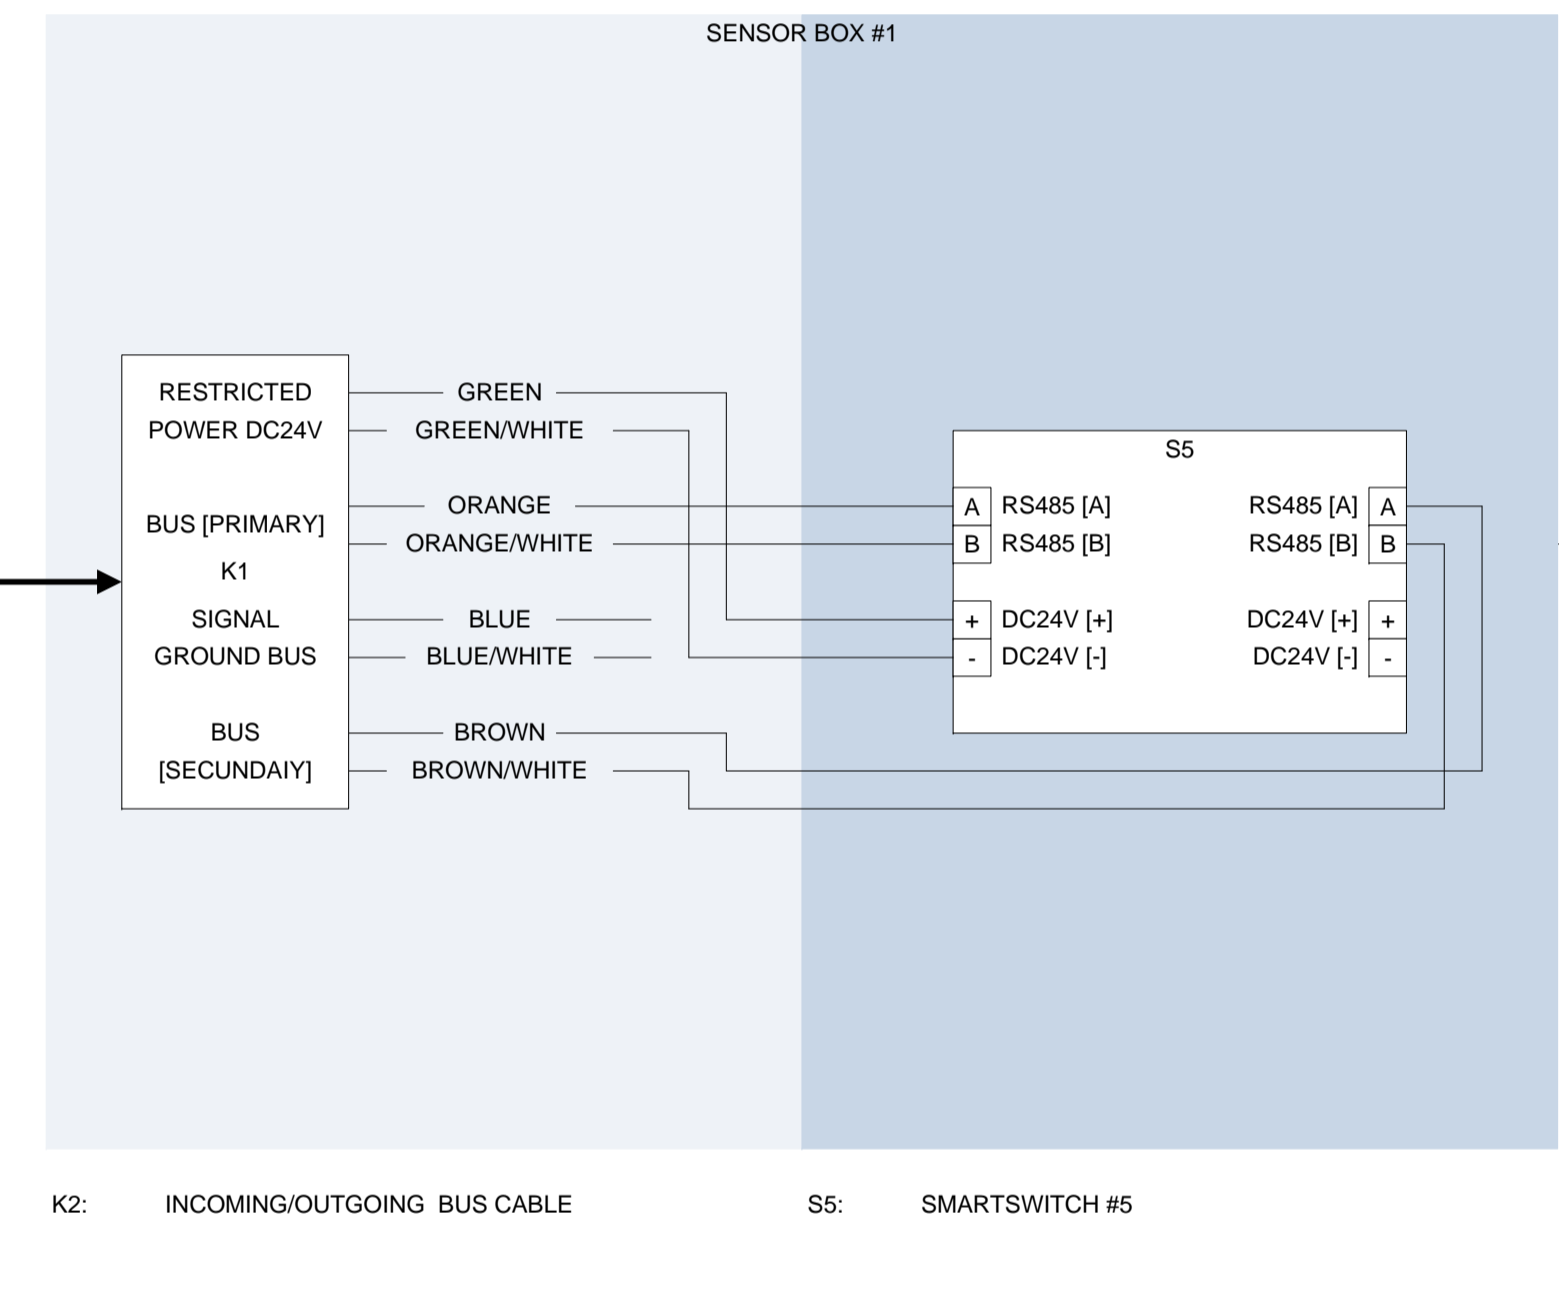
SENSOR BOX #1

RESTRICTED POWER DC24V

BUS [PRIMARY]

K1

SIGNAL GROUND BUS

BUS [SECUNDAIY]

GREEN
GREEN/WHITE
ORANGE
ORANGE/WHITE
BLUE
BLUE/WHITE
BROWN
BROWN/WHITE

S5

A RS485 [A]
B RS485 [B]
+ DC24V [+]
- DC24V [-]

RS485 [A] A
RS485 [B] B
DC24V [+] +
DC24V [-] -

K2: INCOMING/OUTGOING BUS CABLE

S5: SMARTSWITCH #5